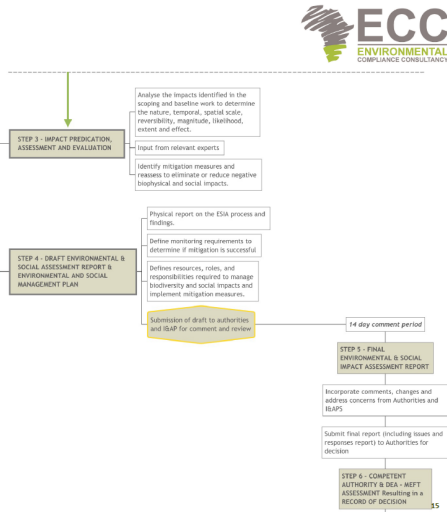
ECC
ENVIRONMENTAL
COMPLIANCE CONSULTANCY

STEP 3 - IMPACT PREDICATION, ASSESSMENT AND EVALUATION

Analyse the impacts identified in the scoping and baseline work to determine the nature, temporal, spatial scale, reversibility, magnitude, likelihood, extent and effect.

Input from relevant experts

Identify mitigation measures and reassess to eliminate or reduce negative biophysical and social impacts.

STEP 4 - DRAFT ENVIRONMENTAL & SOCIAL ASSESSMENT REPORT & ENVIRONMENTAL AND SOCIAL MANAGEMENT PLAN

Physical report on the ESIA process and findings.

Define monitoring requirements to determine if mitigation is successful

Defines resources, roles, and responsibilities required to manage biodiversity and social impacts and implement mitigation measures.

Submission of draft to authorities and I&AP for comment and review

14 day comment period

STEP 5 - FINAL ENVIRONMENTAL & SOCIAL IMPACT ASSESSMENT REPORT

Incorporate comments, changes and address concerns from Authorities and I&APS

Submit final report (including issues and responses report) to Authorities for decision

STEP 6 - COMPETENT AUTHORITY & DEA - MEFT ASSESSMENT Resulting in a RECORD OF DECISION

15